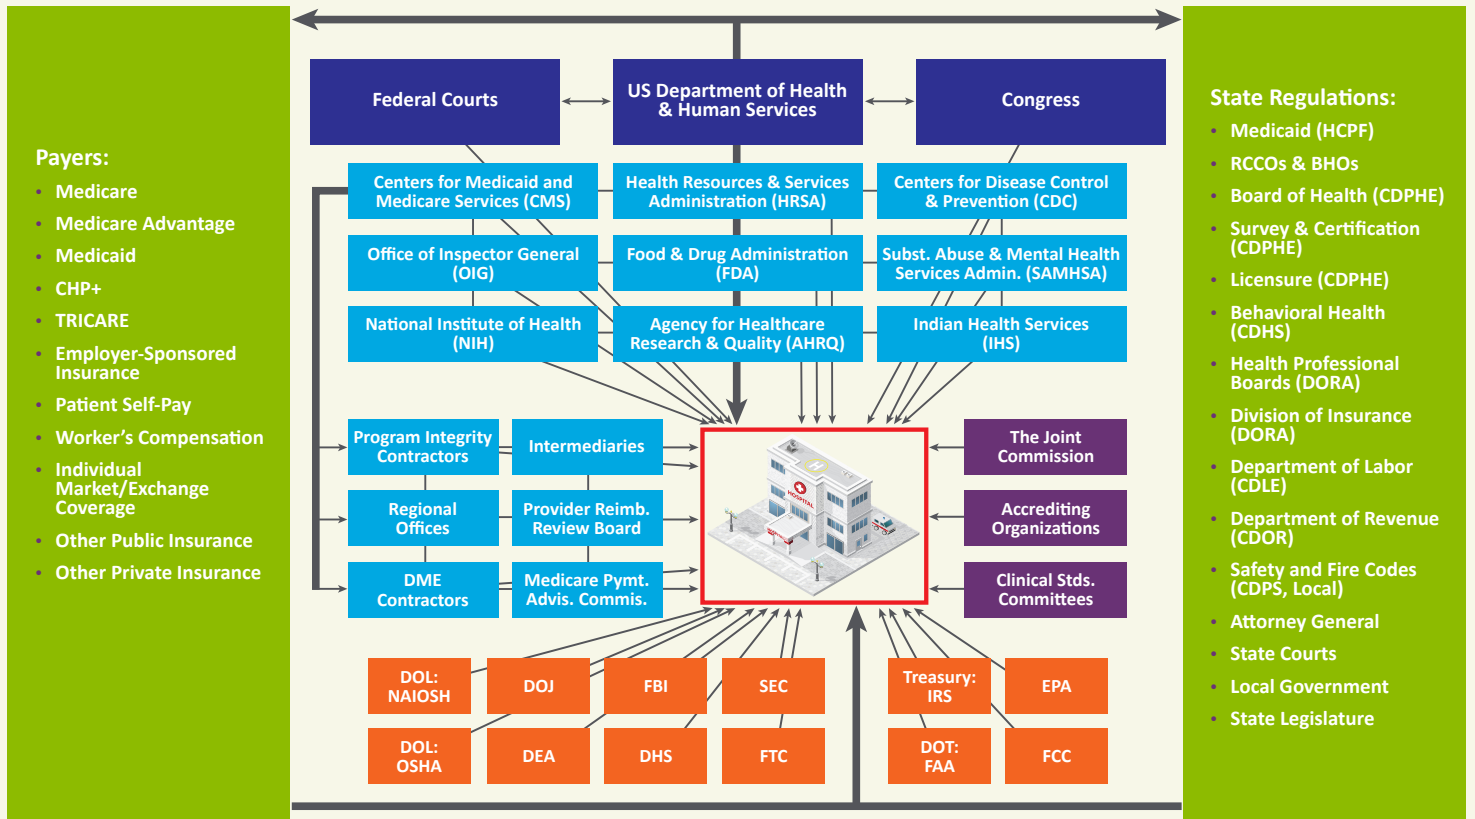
Payers:
- Medicare
- Medicare Advantage
- Medicaid
- CHP+
- TRICARE
- Employer-Sponsored Insurance
- Patient Self-Pay
- Worker's Compensation
- Individual Market/Exchange Coverage
- Other Public Insurance
- Other Private Insurance

Federal Courts

US Department of Health & Human Services

Congress

Centers for Medicaid and Medicare Services (CMS)

Health Resources & Services Administration (HRSA)

Centers for Disease Control & Prevention (CDC)

Office of Inspector General (OIG)

Food & Drug Administration (FDA)

Subst. Abuse & Mental Health Services Admin. (SAMHSA)

National Institute of Health (NIH)

Agency for Healthcare Research & Quality (AHRQ)

Indian Health Services (IHS)

Program Integrity Contractors

Intermediaries

Regional Offices

Provider Reimb. Review Board

DME Contractors

Medicare Pymt. Advis. Commis.

HOSPITAL

The Joint Commission

Accrediting Organizations

Clinical Stds. Committees

DOL: NAIOSH

DOJ

FBI

SEC

Treasury: IRS

EPA

DOL: OSHA

DEA

DHS

FTC

DOT: FAA

FCC

State Regulations:
- Medicaid (HCPF)
- RCCOs & BHOs
- Board of Health (CDPHE)
- Survey & Certification (CDPHE)
- Licensure (CDPHE)
- Behavioral Health (CDHS)
- Health Professional Boards (DORA)
- Division of Insurance (DORA)
- Department of Labor (CDLE)
- Department of Revenue (CDOR)
- Safety and Fire Codes (CDPS, Local)
- Attorney General
- State Courts
- Local Government
- State Legislature